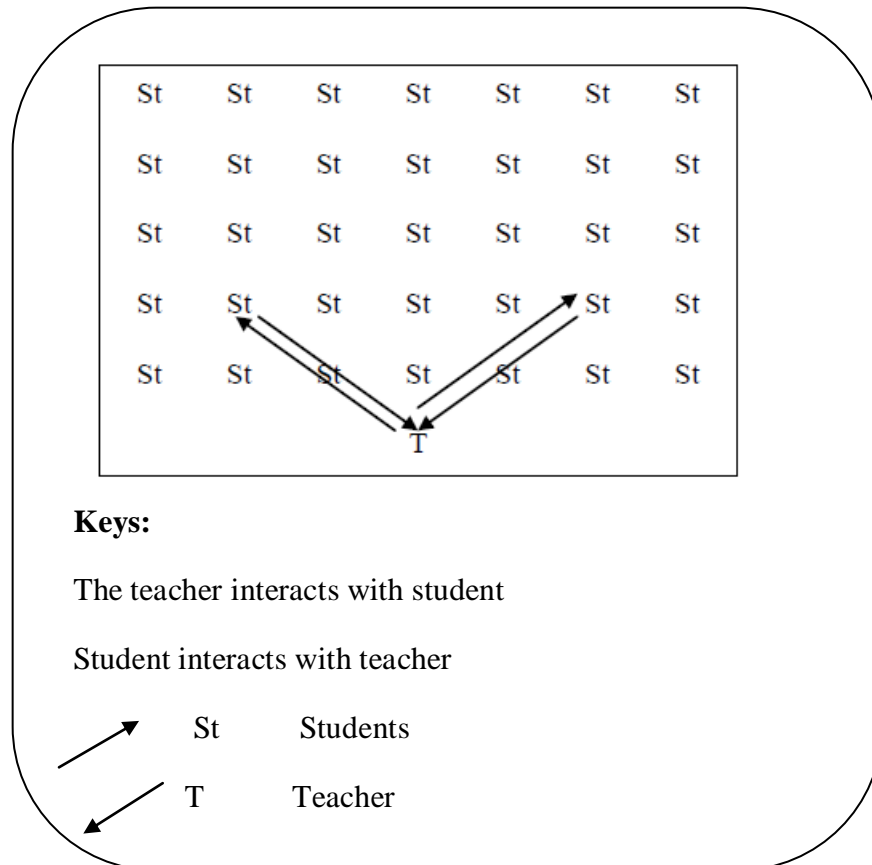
| St | St | St | St | St | St | St |
|---|---|---|---|---|---|---|
| St | St | St | St | St | St | St |
| St | St | St | St | St | St | St |
| St | St | St | St | St | St | St |
| St | St | St | St | St | St | St |

T

**Keys:**

The teacher interacts with student

Student interacts with teacher

St Students

T Teacher